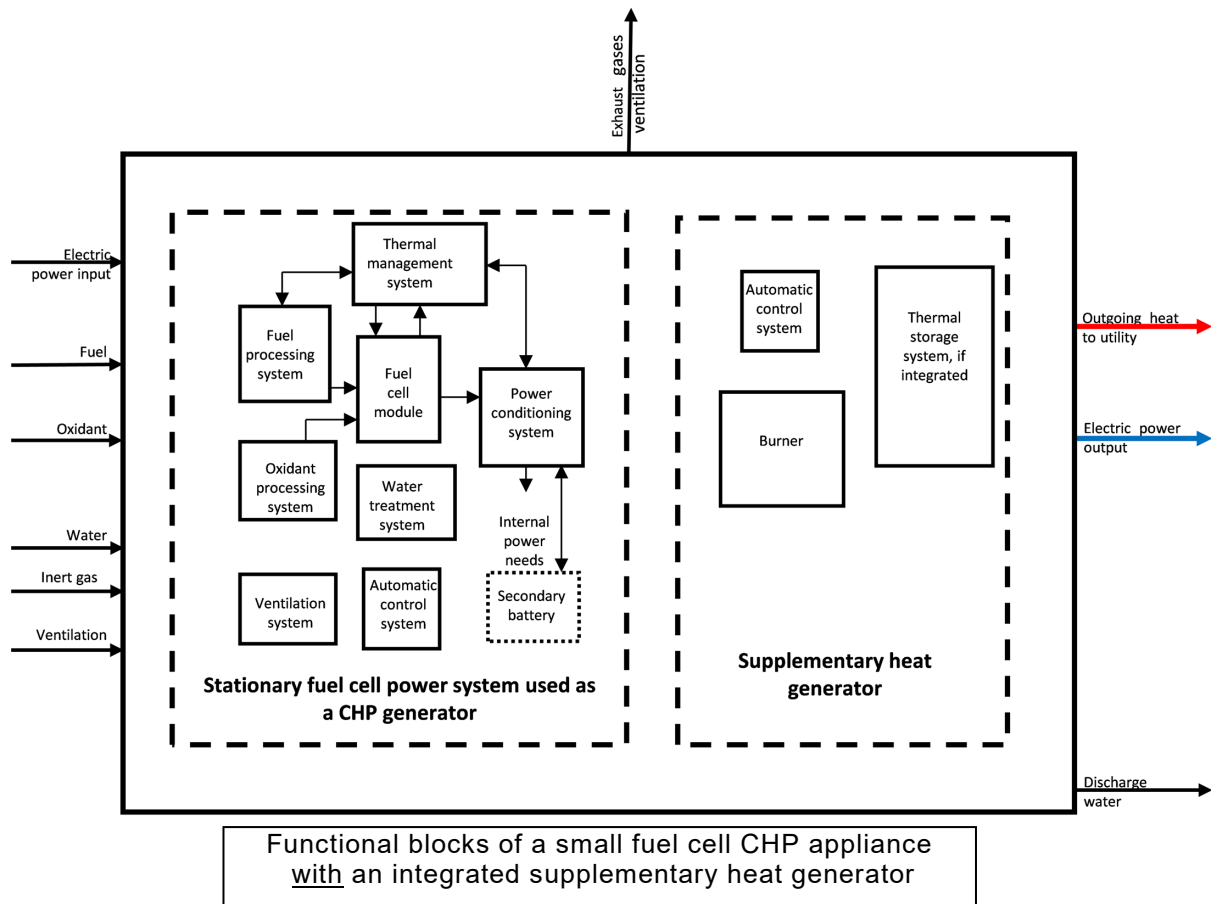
Exhaust gases ventilation

Electric power input

Fuel

Oxidant

Water

Inert gas

Ventilation

Thermal management system

Fuel processing system

Fuel cell module

Power conditioning system

Oxidant processing system

Water treatment system

Internal power needs

Ventilation system

Automatic control system

Secondary battery

Stationary fuel cell power system used as a CHP generator

Automatic control system

Thermal storage system, if integrated

Burner

Supplementary heat generator

Outgoing heat to utility

Electric power output

Discharge water

Functional blocks of a small fuel cell CHP appliance with an integrated supplementary heat generator